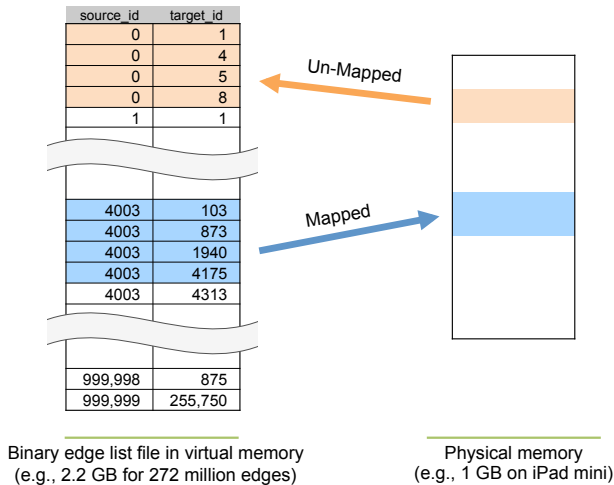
| source_id | target_id |
|---|---|
| 0 | 1 |
| 0 | 4 |
| 0 | 5 |
| 0 | 8 |
| 1 | 1 |
| 4003 | 103 |
| 4003 | 873 |
| 4003 | 1940 |
| 4003 | 4175 |
| 4003 | 4313 |
| 999,998 | 875 |
| 999,999 | 255,750 |

Un-Mapped

Mapped

Binary edge list file in virtual memory
(e.g., 2.2 GB for 272 million edges)

Physical memory
(e.g., 1 GB on iPad mini)